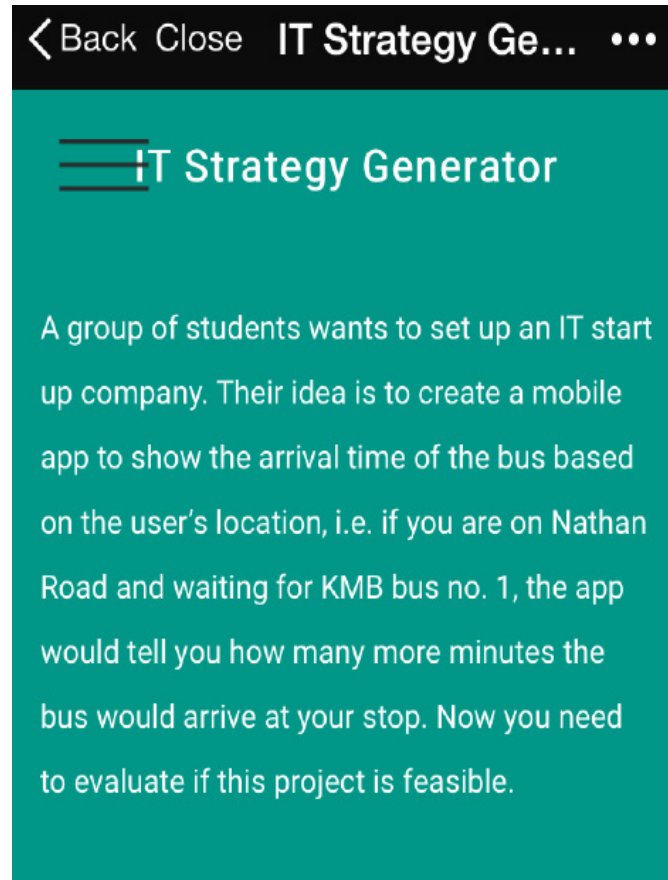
Back Close IT Strategy Ge... •••

IT Strategy Generator

A group of students wants to set up an IT start up company. Their idea is to create a mobile app to show the arrival time of the bus based on the user's location, i.e. if you are on Nathan Road and waiting for KMB bus no. 1, the app would tell you how many more minutes the bus would arrive at your stop. Now you need to evaluate if this project is feasible.